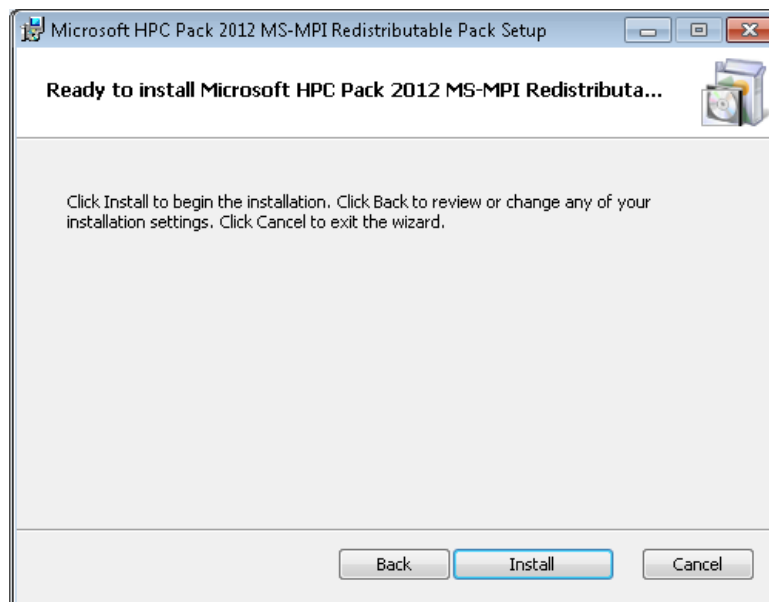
Microsoft HPC Pack 2012 MS-MPI Redistributable Pack Setup

Ready to install Microsoft HPC Pack 2012 MS-MPI Redistributa...

Click Install to begin the installation. Click Back to review or change any of your installation settings. Click Cancel to exit the wizard.

Back Install Cancel